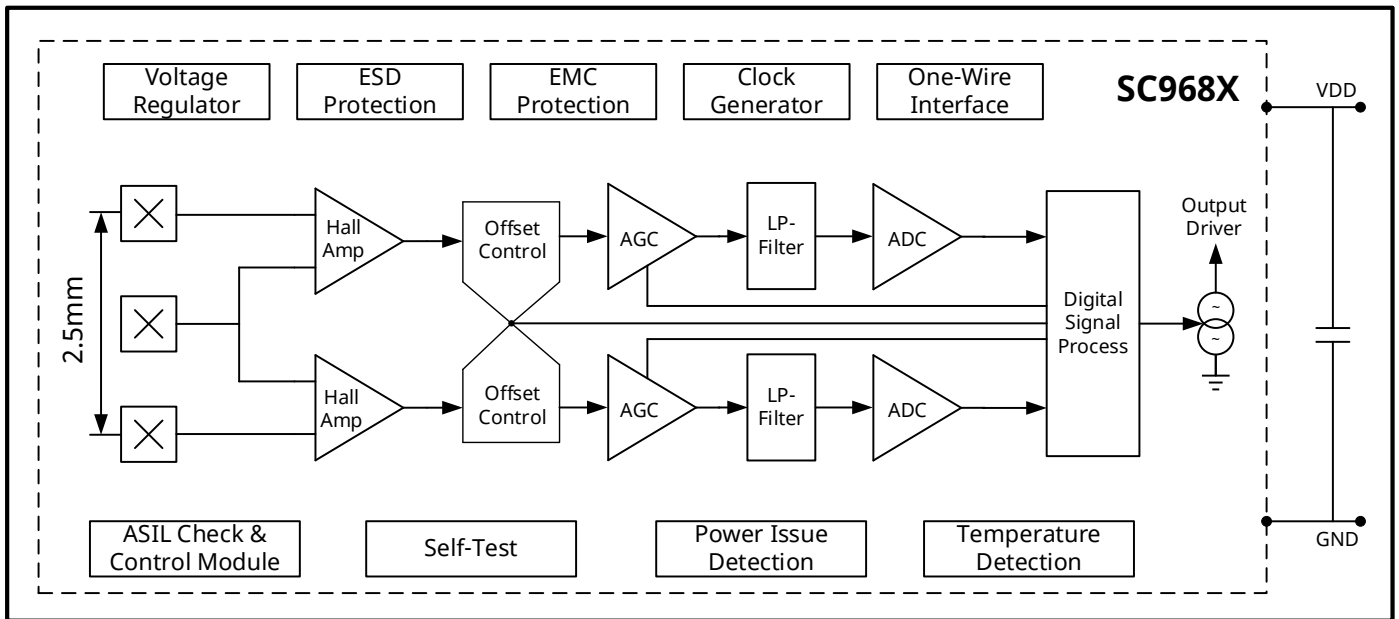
Voltage Regulator

ESD Protection

EMC Protection

Clock Generator

One-Wire Interface

SC968X

VDD

2.5mm

Hall Amp

Offset Control

AGC

LP-Filter

ADC

Output Driver

Digital Signal Process

Hall Amp

Offset Control

AGC

LP-Filter

ADC

ASIL Check & Control Module

Self-Test

Power Issue Detection

Temperature Detection

GND